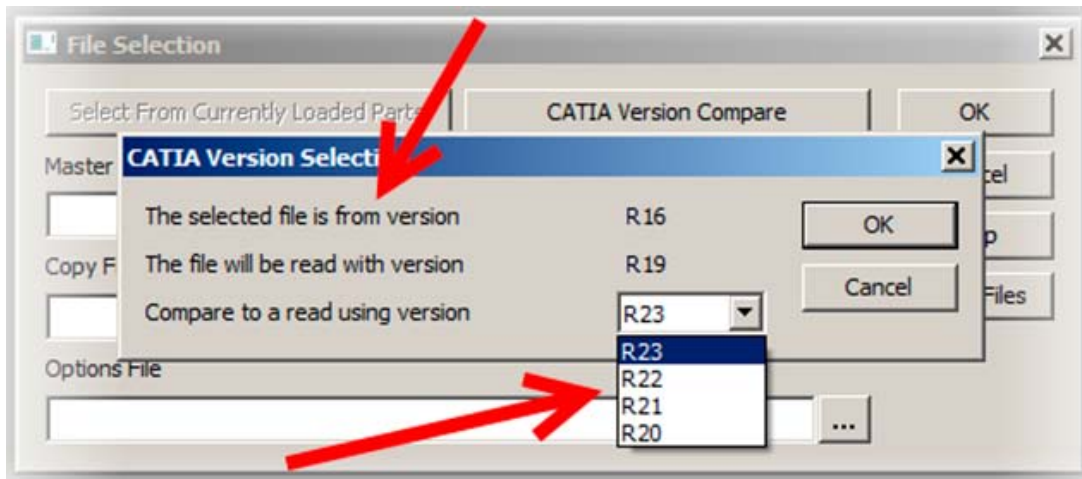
File Selection

Select From Currently Loaded Parts

CATIA Version Compare

OK

Master

cel

Copy F

p

Files

Options File

...

CATIA Version Selecti

The selected file is from version R16

The file will be read with version R19

Compare to a read using version R23

OK

Cancel

R23
R22
R21
R20